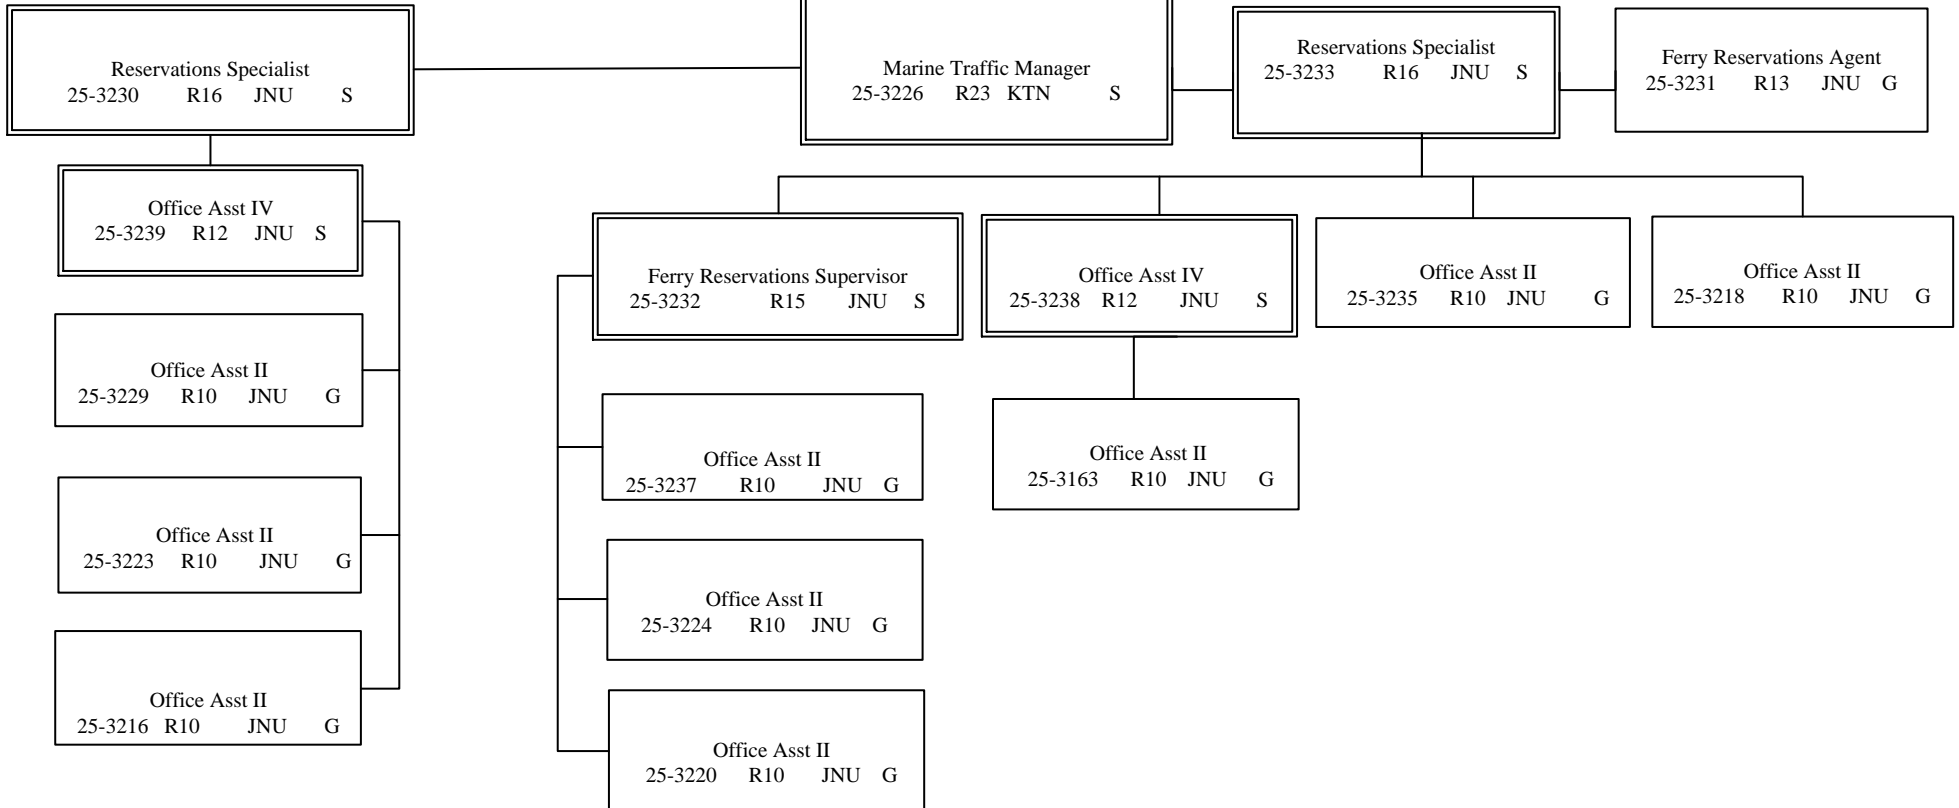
Reservations Specialist
25-3230 R16 JNU S

Marine Traffic Manager
25-3226 R23 KTN S

Reservations Specialist
25-3233 R16 JNU S

Ferry Reservations Agent
25-3231 R13 JNU G

Office Asst IV
25-3239 R12 JNU S

Office Asst II
25-3229 R10 JNU G

Office Asst II
25-3223 R10 JNU G

Office Asst II
25-3216 R10 JNU G

Ferry Reservations Supervisor
25-3232 R15 JNU S

Office Asst II
25-3237 R10 JNU G

Office Asst II
25-3224 R10 JNU G

Office Asst II
25-3220 R10 JNU G

Office Asst IV
25-3238 R12 JNU S

Office Asst II
25-3163 R10 JNU G

Office Asst II
25-3235 R10 JNU G

Office Asst II
25-3218 R10 JNU G